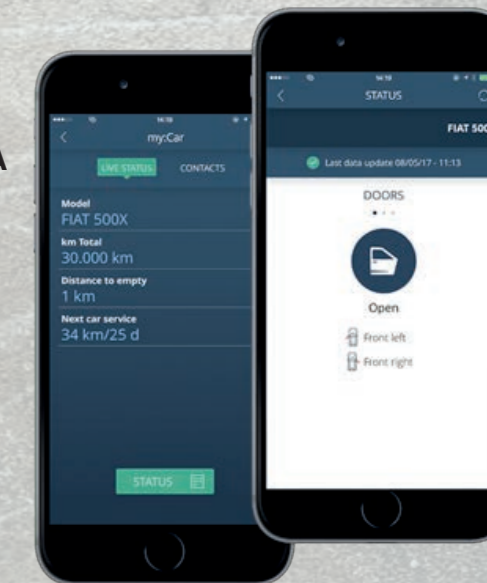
A

14:18

my:Car

LIVE STATUS

CONTACTS

Model
FIAT 500X

km Total
30.000 km

Distance to empty
1 km

Next car service
34 km/25 d

STATUS

14:18

STATUS

FIAT 500

Last data update 08/05/17 - 11:13

DOORS

Open

Front left

Front right